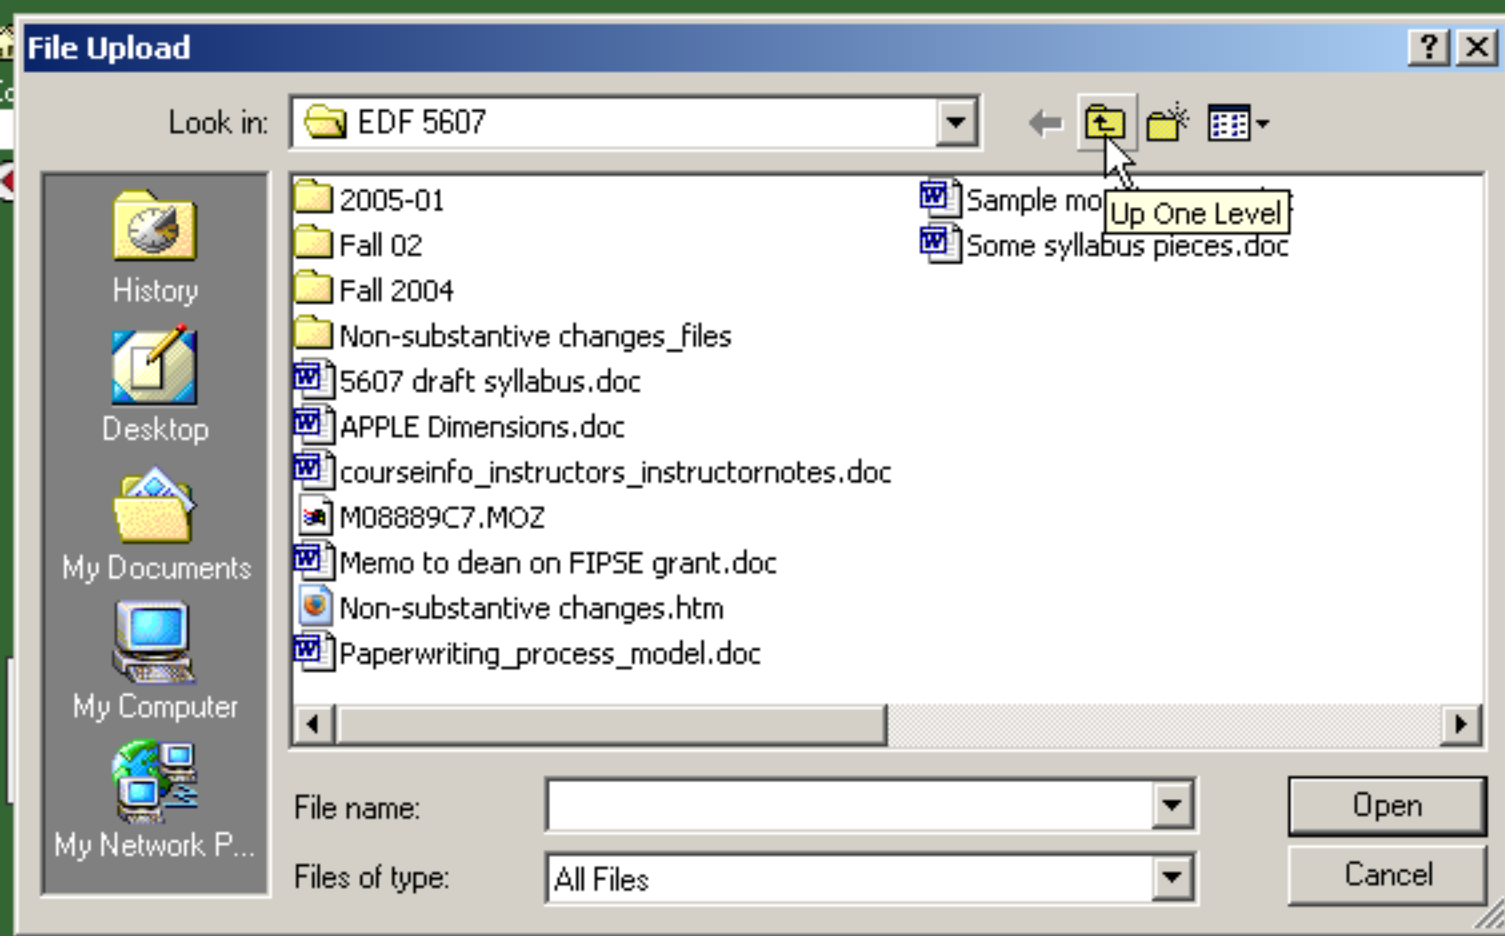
File Upload

?

Look in: EDF 5607

History

Desktop

My Documents

My Computer

My Network P...

2005-01

Fall 02

Fall 2004

Non-substantive changes_files

5607 draft syllabus.doc

APPLE Dimensions.doc

courseinfo_instructors_instructornotes.doc

M08889C7.MOZ

Memo to dean on FIPSE grant.doc

Non-substantive changes.htm

Paperwriting_process_model.doc

Sample mo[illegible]

Up One Level

Some syllabus pieces.doc

File name:

Files of type: All Files

Open

Cancel